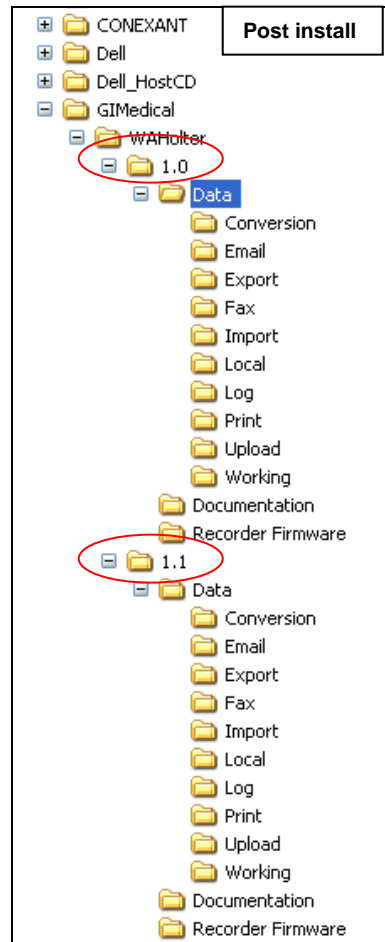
Post install

CONEXANT
Dell
Dell_HostCD
GIMedical
WAHolter
1.0
Data
Conversion
Email
Export
Fax
Import
Local
Log
Print
Upload
Working
Documentation
Recorder Firmware
1.1
Data
Conversion
Email
Export
Fax
Import
Local
Log
Print
Upload
Working
Documentation
Recorder Firmware